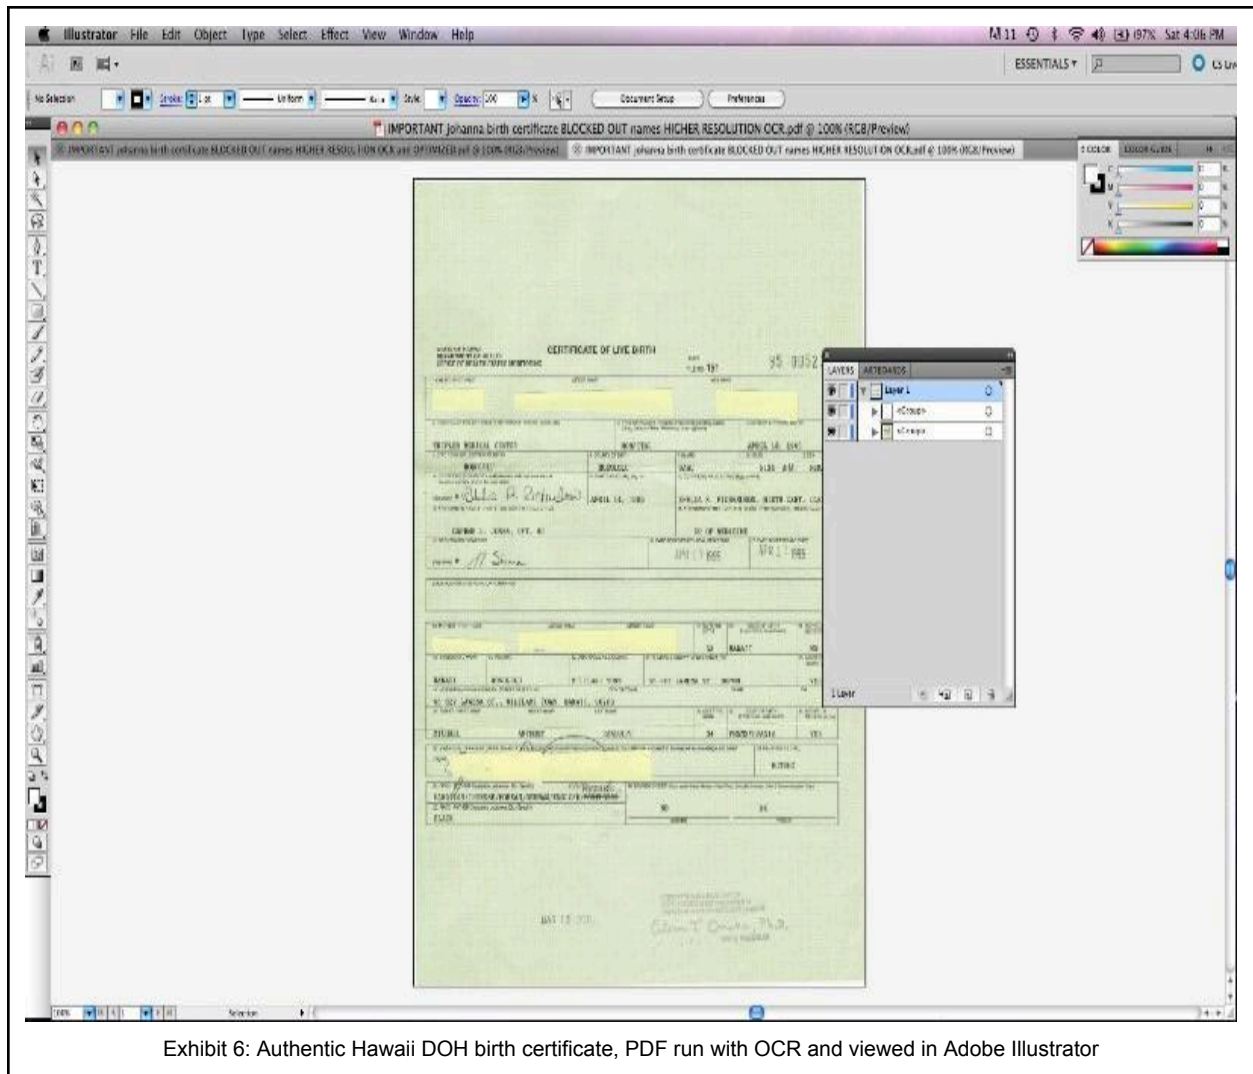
Illustrator File Edit Object Type Select Effect View Window Help

ESSENTIALS ▾

No Selection Stroke: Uniform Style: Opacity: 100 % Document Setup Preferences

IMPORTANT Johanna birth certificate BLOCKED OUT names HIGHER RESOLUTION OCR.pdf @ 100% (RGB/Preview)

IMPORTANT johanna birth certificate BLOCKED OUT names HIGHER RESOLUTION OCR and OPTIMIZED.pdf @ 100% (RGB/Preview)

IMPORTANT johanna birth certificate BLOCKED OUT names HIGHER RESOLUTION OCR.pdf @ 100% (RGB/Preview)

COLOR COLOR GUIDE

CERTIFICATE OF LIVE BIRTH

95 0052

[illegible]

LAYERS ARTBOARDS

Layer 1

<Group>

<Group>

1 Layer

KAPIOLANI MEDICAL CENTER

APRIL 14, 1985

HONOLULU

OAHU

APRIL 14, 1985

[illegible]

MAY 13 2011

Exhibit 6: Authentic Hawaii DOH birth certificate, PDF run with OCR and viewed in Adobe Illustrator